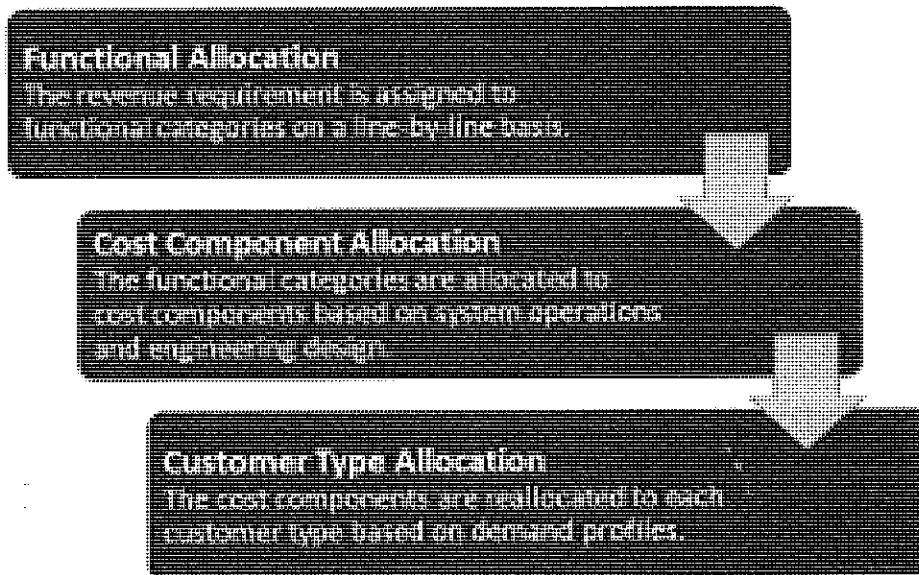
Functional Allocation
The revenue requirement is assigned to functional categories on a line-by-line basis.

Cost Component Allocation
The functional categories are allocated to cost components based on system operations and engineering design.

Customer Type Allocation
The cost components are reallocated to each customer type based on demand profiles.